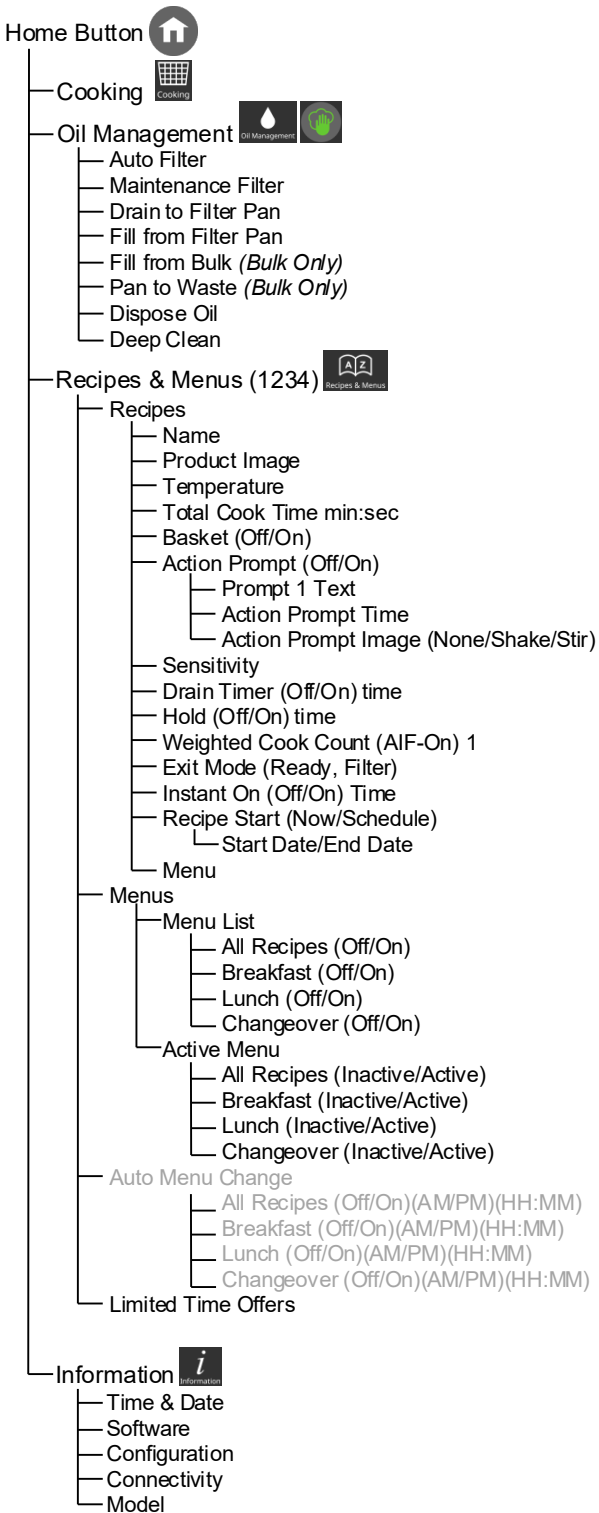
Home Button

Cooking Cooking

Oil Management Oil Management

Auto Filter

Maintenance Filter

Drain to Filter Pan

Fill from Filter Pan

Fill from Bulk *(Bulk Only)*

Pan to Waste *(Bulk Only)*

Dispose Oil

Deep Clean

Recipes & Menus (1234) Recipes & Menus

Recipes

Name

Product Image

Temperature

Total Cook Time min:sec

Basket (Off/On)

Action Prompt (Off/On)

Prompt 1 Text

Action Prompt Time

Action Prompt Image (None/Shake/Stir)

Sensitivity

Drain Timer (Off/On) time

Hold (Off/On) time

Weighted Cook Count (AIF-On) 1

Exit Mode (Ready, Filter)

Instant On (Off/On) Time

Recipe Start (Now/Schedule)

Start Date/End Date

Menu

Menus

Menu List

All Recipes (Off/On)

Breakfast (Off/On)

Lunch (Off/On)

Changeover (Off/On)

Active Menu

All Recipes (Inactive/Active)

Breakfast (Inactive/Active)

Lunch (Inactive/Active)

Changeover (Inactive/Active)

Auto Menu Change

All Recipes (Off/On)(AM/PM)(HH:MM)

Breakfast (Off/On)(AM/PM)(HH:MM)

Lunch (Off/On)(AM/PM)(HH:MM)

Changeover (Off/On)(AM/PM)(HH:MM)

Limited Time Offers

Information $i$ Information

Time & Date

Software

Configuration

Connectivity

Model